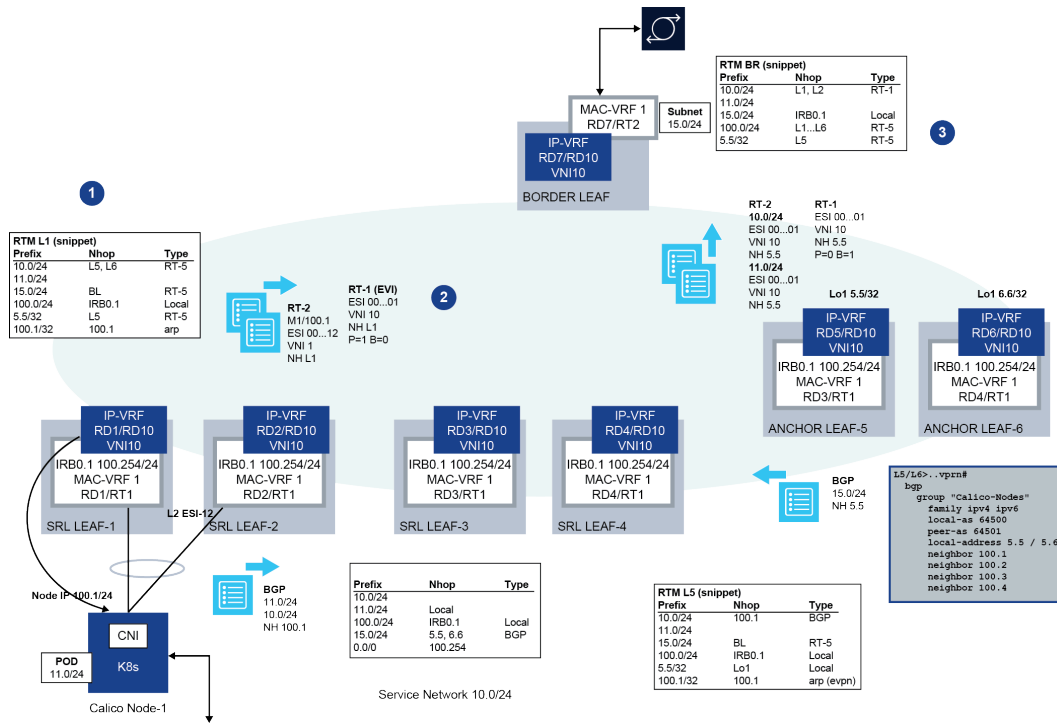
MAC-VRF 1
RD7/RT2

Subnet
15.0/24

IP-VRF
RD7/RD10
VNI10

BORDER LEAF

RTM BR (snippet)

| Prefix | Nhop | Type |
|---|---|---|
| 10.0/24 | L1, L2 | RT-1 |
| 11.0/24 | | |
| 15.0/24 | IRB0.1 | Local |
| 100.0/24 | L1...L6 | RT-5 |
| 5.5/32 | L5 | RT-5 |

3

1

RTM L1 (snippet)

| Prefix | Nhop | Type |
|---|---|---|
| 10.0/24 | L5, L6 | RT-5 |
| 11.0/24 | | |
| 15.0/24 | BL | RT-5 |
| 100.0/24 | IRB0.1 | Local |
| 5.5/32 | L5 | RT-5 |
| 100.1/32 | 100.1 | arp |

RT-2
M1/100.1
ESI 00...12
VNI 1
NH L1

RT-1 (EVI)
ESI 00...01
VNI 10
NH L1
P=1 B=0

2

RT-2
10.0/24
ESI 00...01
VNI 10
NH 5.5
11.0/24
ESI 00...01
VNI 10
NH 5.5

RT-1
ESI 00...01
VNI 10
NH 5.5
P=0 B=1

Lo1 5.5/32

Lo1 6.6/32

IP-VRF
RD5/RD10
VNI10
IRB0.1 100.254/24
MAC-VRF 1
RD3/RT1
ANCHOR LEAF-5

IP-VRF
RD6/RD10
VNI10
IRB0.1 100.254/24
MAC-VRF 1
RD4/RT1
ANCHOR LEAF-6

IP-VRF
RD1/RD10
VNI10
IRB0.1 100.254/24
MAC-VRF 1
RD1/RT1
SRL LEAF-1

IP-VRF
RD2/RD10
VNI10
IRB0.1 100.254/24
MAC-VRF 1
RD2/RT1
SRL LEAF-2

L2 ESI-12

IP-VRF
RD3/RD10
VNI10
IRB0.1 100.254/24
MAC-VRF 1
RD3/RT1
SRL LEAF-3

IP-VRF
RD4/RD10
VNI10
IRB0.1 100.254/24
MAC-VRF 1
RD4/RT1
SRL LEAF-4

BGP
15.0/24
NH 5.5

L5/L6>..vprn#
bgp
group "Calico-Nodes"
family ipv4 ipv6
local-as 64500
peer-as 64501
local-address 5.5 / 6.6
neighbor 100.1
neighbor 100.2
neighbor 100.3
neighbor 100.4

Node IP 100.1/24

BGP
11.0/24
10.0/24
NH 100.1

CNI
K8s

POD
11.0/24

Calico Node-1

| Prefix | Nhop | Type |
|---|---|---|
| 10.0/24 | | |
| 11.0/24 | Local | |
| 100.0/24 | IRB0.1 | Local |
| 15.0/24 | 5.5, 6.6 | BGP |
| 0.0/0 | 100.254 | |

RTM L5 (snippet)

| Prefix | Nhop | Type |
|---|---|---|
| 10.0/24 | 100.1 | BGP |
| 11.0/24 | | |
| 15.0/24 | BL | RT-5 |
| 100.0/24 | IRB0.1 | Local |
| 5.5/32 | Lo1 | Local |
| 100.1/32 | 100.1 | arp (evpn) |

Service Network 10.0/24